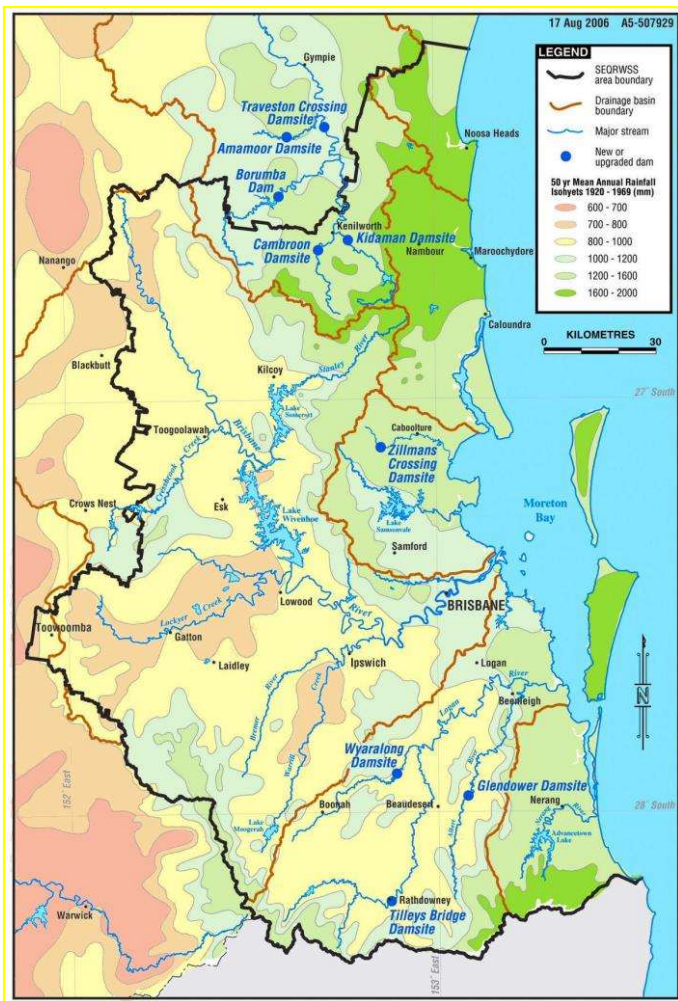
17 Aug 2006 A5-507929

LEGEND
SEQRWSS area boundary
Drainage basin boundary
Major stream
New or upgraded dam
50 yr Mean Annual Rainfall Isohyets 1920 - 1969 (mm)
600 - 700
700 - 800
800 - 1000
1000 - 1200
1200 - 1600
1600 - 2000

KILOMETRES
0 30

Gympie
Traveston Crossing Damsite
Amamoor Damsite
Borumba Dam
Noosa Heads
Kenilworth
Cambroon Damsite
Kidaman Damsite
Nambour
Maroochydore
Nanango
Caloundra
Blackbutt
Kilcoy
Stanley River
27° South
Lake Somerset
Caboolture
Toogoolawah
Brisbane
Zillmans Crossing Damsite
Cressbrook Creek
Crows Nest
Esk
Lake Samsonvale
Moreton Bay
Lake Wivenhoe
Samford
Toowoomba
Lockyer Creek
Lowood
River
BRISBANE
Gatton
Laidley
Ipswich
Logan
River
Beenleigh
N
Bremer
River
Warrill
Creek
Logan
Wyaralong Damsite
Boonah
Beaudesert
Glendower Damsite
Nerang
28° South
152° East
Lake Moogerah
Albert River
Nerang River
Advancetown Lake
Warwick
Rathdowney
Tilleys Bridge Damsite
153° East